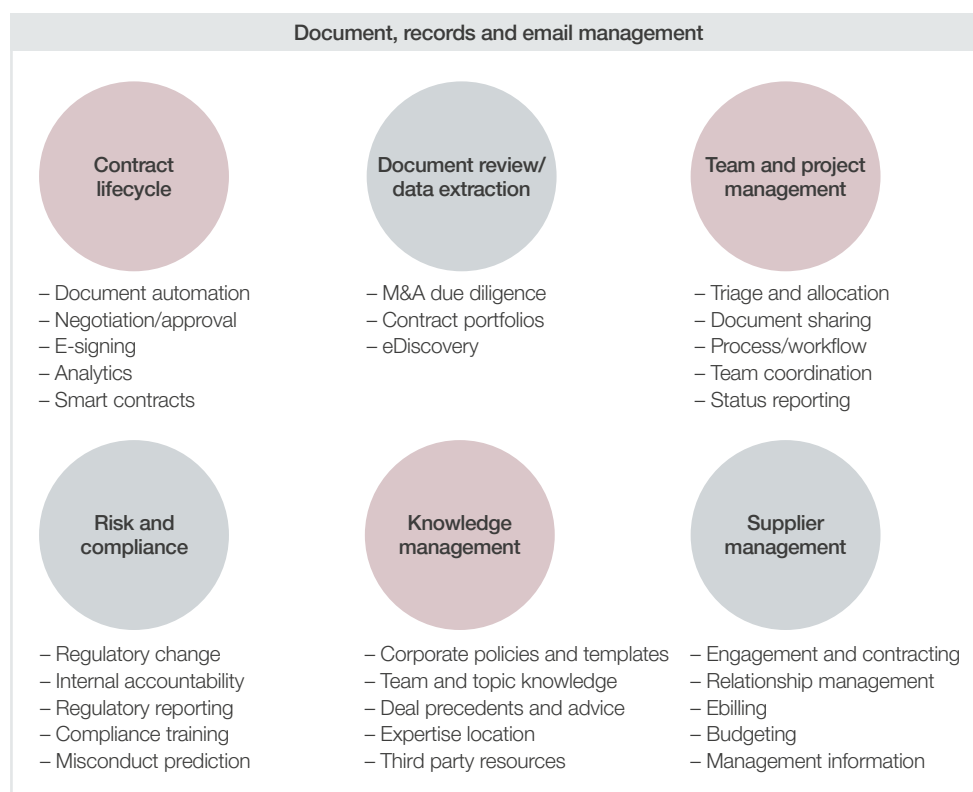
Document, records and email management

Contract lifecycle

– Document automation
– Negotiation/approval
– E-signing
– Analytics
– Smart contracts

Document review/ data extraction

– M&A due diligence
– Contract portfolios
– eDiscovery

Team and project management

– Triage and allocation
– Document sharing
– Process/workflow
– Team coordination
– Status reporting

Risk and compliance

– Regulatory change
– Internal accountability
– Regulatory reporting
– Compliance training
– Misconduct prediction

Knowledge management

– Corporate policies and templates
– Team and topic knowledge
– Deal precedents and advice
– Expertise location
– Third party resources

Supplier management

– Engagement and contracting
– Relationship management
– Ebilling
– Budgeting
– Management information